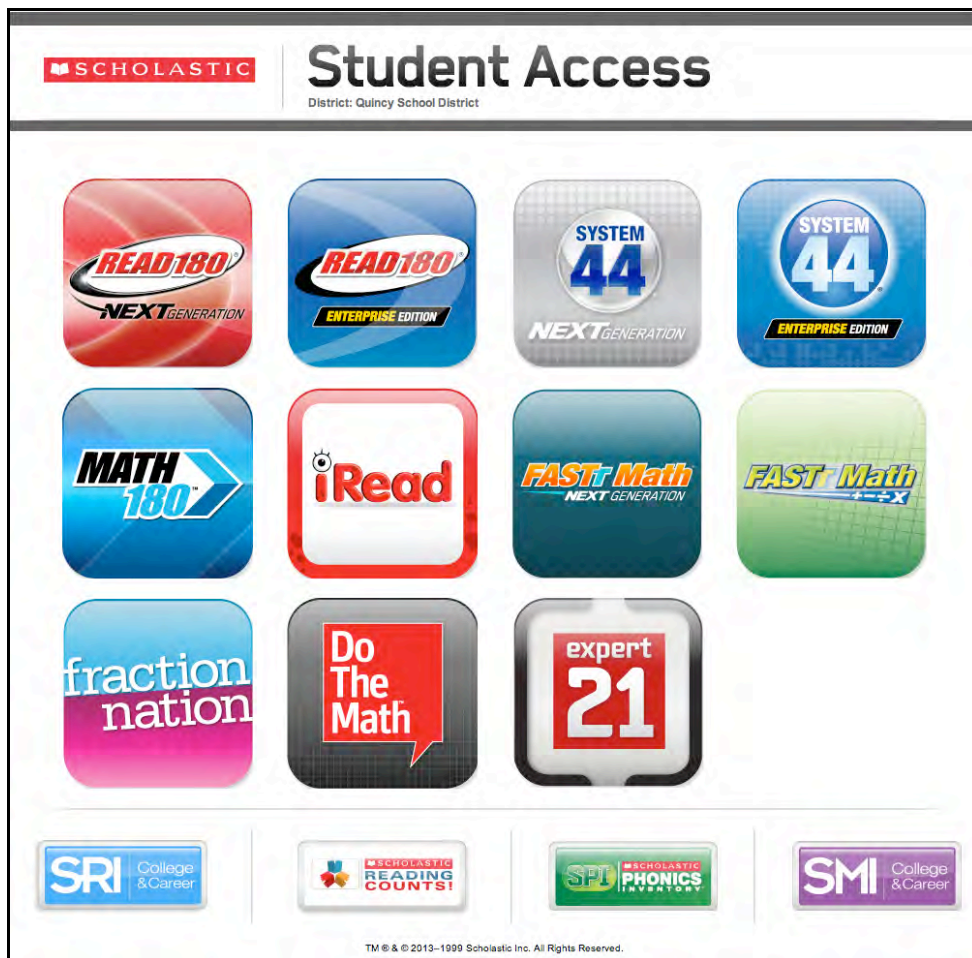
SCHOLASTIC

Student Access

District: Quincy School District

READ 180 NEXT GENERATION

READ 180 ENTERPRISE EDITION

SYSTEM 44 NEXT GENERATION

SYSTEM 44 ENTERPRISE EDITION

MATH 180

iRead

FASTT Math NEXT GENERATION

FASTT Math + − ÷ ×

fraction nation

Do The Math

expert 21

SRI College & Career

SCHOLASTIC READING COUNTS!

SPI SCHOLASTIC PHONICS INVENTORY

SMI College & Career

TM ® & © 2013–1999 Scholastic Inc. All Rights Reserved.